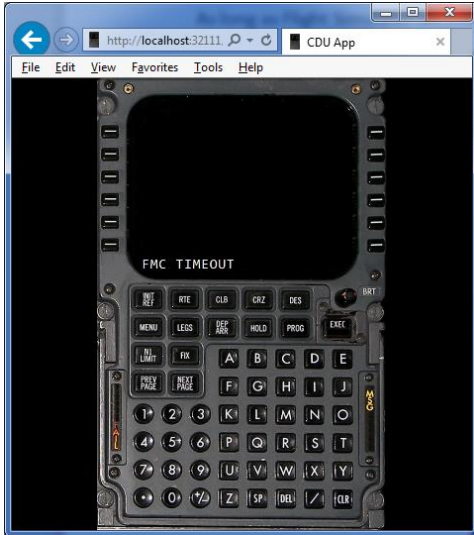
http://localhost:32111,

CDU App

File Edit View Favorites Tools Help

FMC TIMEOUT

BRT

INIT REF
RTE
CLB
CRZ
DES

MENU
LEGS
DEP ARR
HOLD
PROG
EXEC

N1 LIMIT
FIX

A B C D E

PREV PAGE
NEXT PAGE

F G H I J

MSG

1 2 3 K L M N O

4 5 6 P Q R S T

7 8 9 U V W X Y

. 0 +/- Z SP DEL / CLR